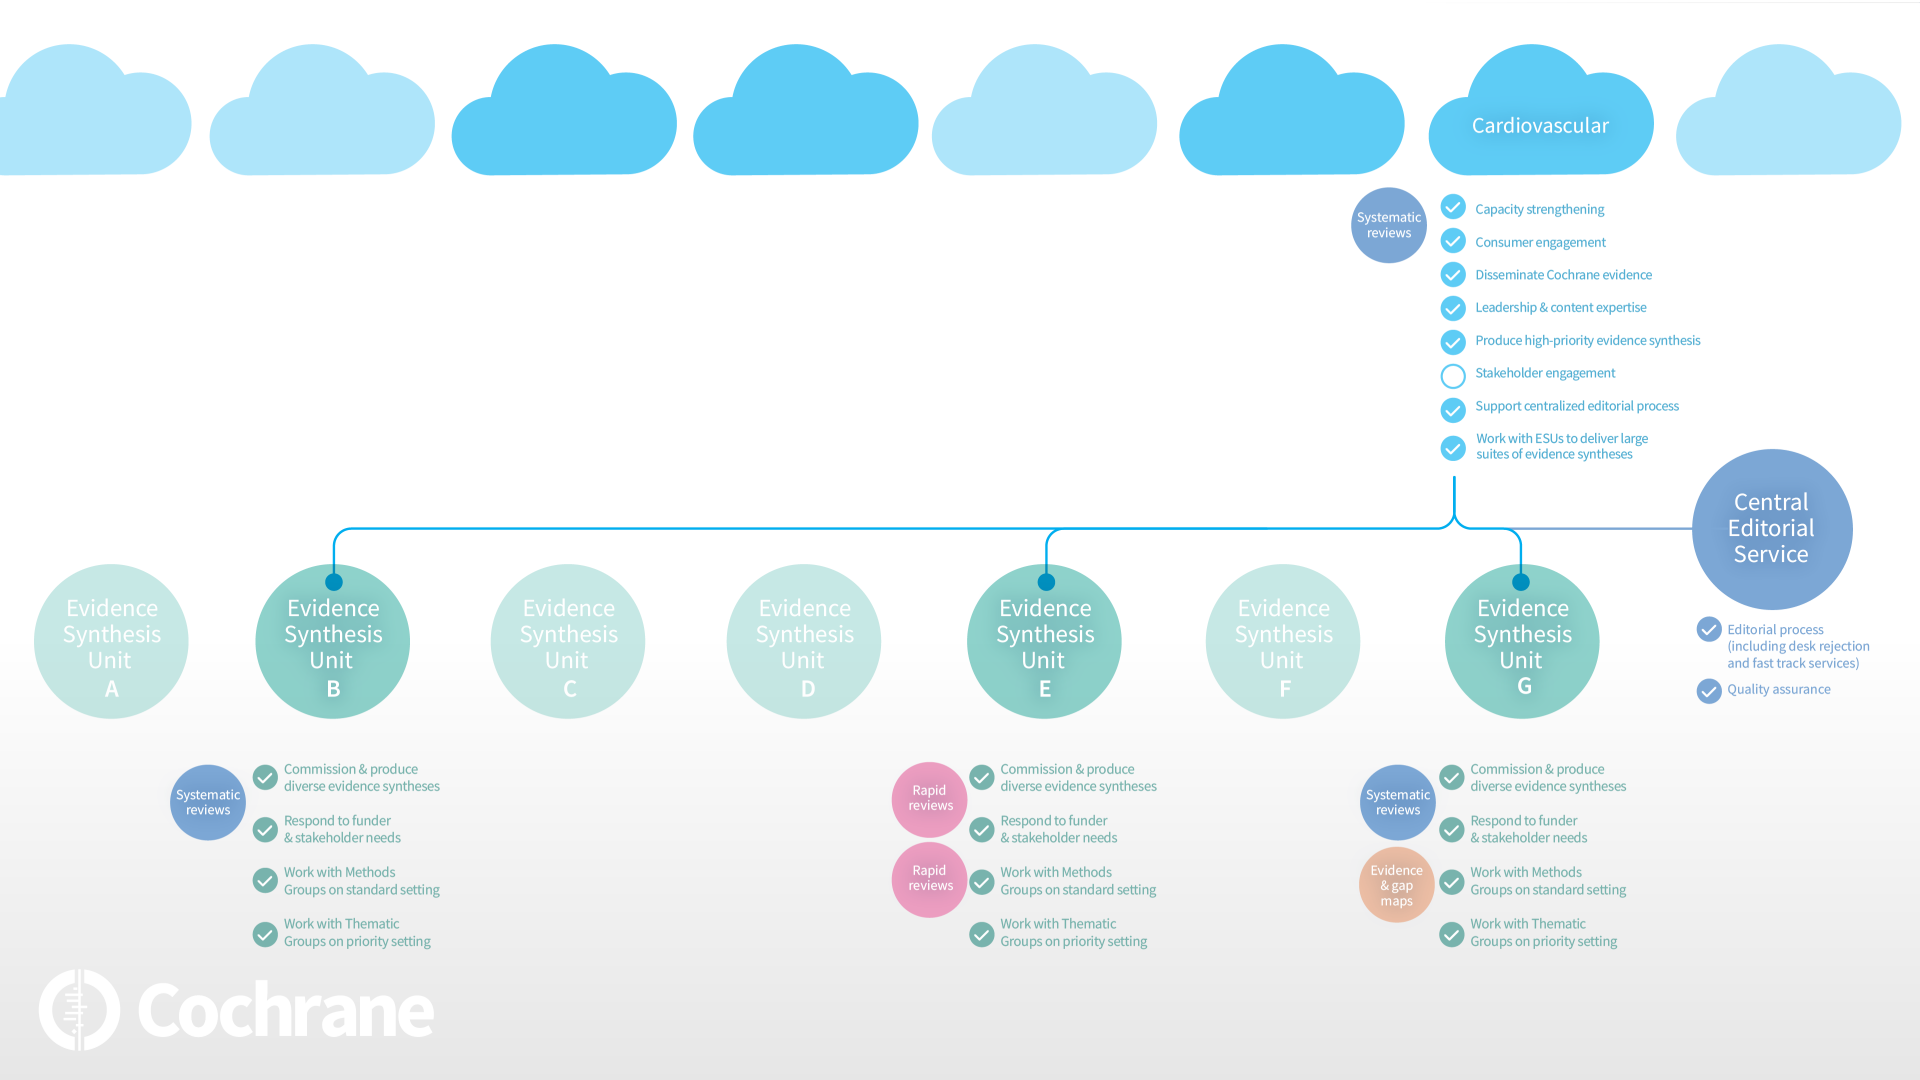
Cardiovascular

Systematic reviews

Capacity strengthening
Consumer engagement
Disseminate Cochrane evidence
Leadership & content expertise
Produce high-priority evidence synthesis
Stakeholder engagement
Support centralized editorial process
Work with ESUs to deliver large suites of evidence syntheses

Central Editorial Service

Editorial process (including desk rejection and fast track services)
Quality assurance

Evidence Synthesis Unit A

Evidence Synthesis Unit B

Evidence Synthesis Unit C

Evidence Synthesis Unit D

Evidence Synthesis Unit E

Evidence Synthesis Unit F

Evidence Synthesis Unit G

Systematic reviews

Commission & produce diverse evidence syntheses
Respond to funder & stakeholder needs
Work with Methods Groups on standard setting
Work with Thematic Groups on priority setting

Rapid reviews

Rapid reviews

Commission & produce diverse evidence syntheses
Respond to funder & stakeholder needs
Work with Methods Groups on standard setting
Work with Thematic Groups on priority setting

Systematic reviews

Evidence & gap maps

Commission & produce diverse evidence syntheses
Respond to funder & stakeholder needs
Work with Methods Groups on standard setting
Work with Thematic Groups on priority setting

Cochrane